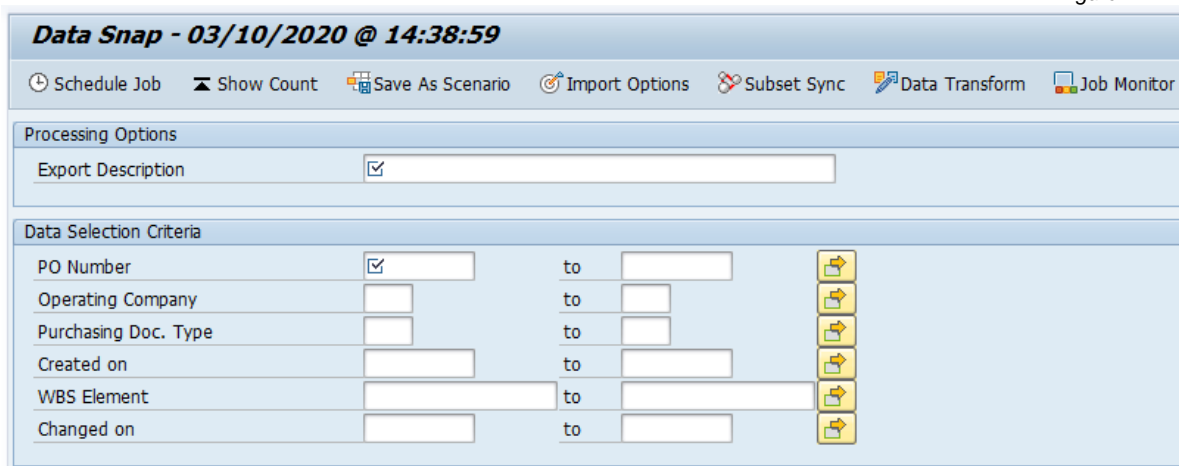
Data Snap - 03/10/2020 @ 14:38:59

Schedule Job Show Count Save As Scenario Import Options Subset Sync Data Transform Job Monitor

Processing Options

Export Description

Data Selection Criteria

PO Number to

Operating Company to

Purchasing Doc. Type to

Created on to

WBS Element to

Changed on to